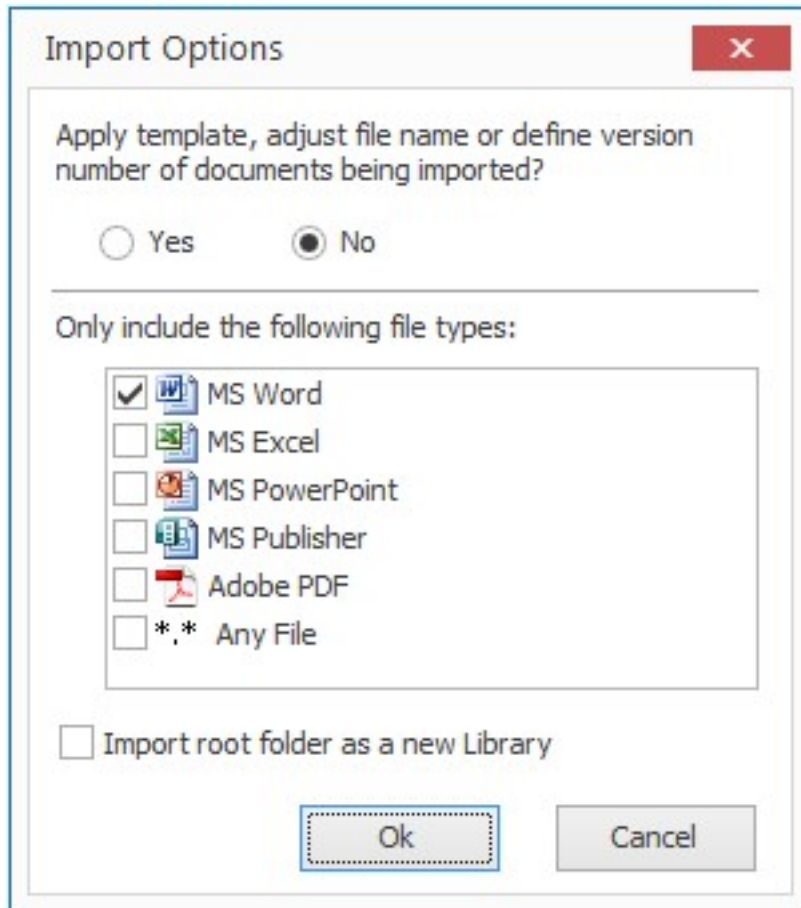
Import Options

×

Apply template, adjust file name or define version number of documents being imported?

Yes

No

Only include the following file types:

MS Word

MS Excel

MS PowerPoint

MS Publisher

Adobe PDF

*.* Any File

Import root folder as a new Library

Ok

Cancel